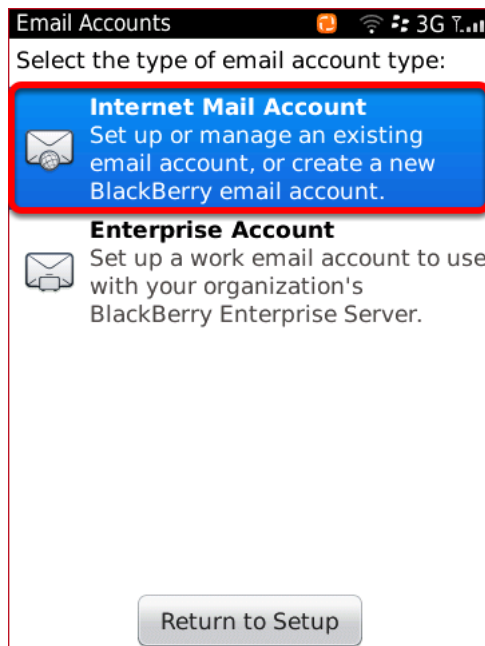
Email Accounts 3G

Select the type of email account type:

Internet Mail Account
Set up or manage an existing email account, or create a new BlackBerry email account.

Enterprise Account
Set up a work email account to use with your organization's BlackBerry Enterprise Server.

Return to Setup